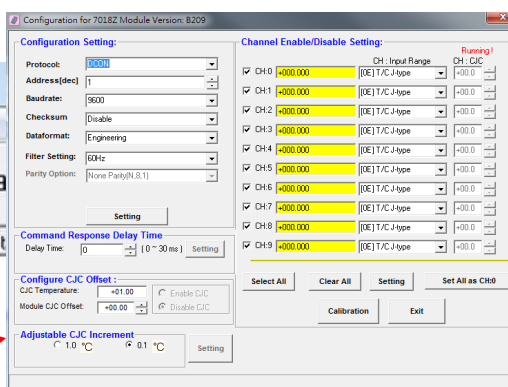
Configuration for 7018Z Module Version: B209

Configuration Setting:

Protocol: DCON

Address[dec] 1

Baudrate: 9600

Checksum Disable

Dataformat: Engineering

Filter Setting: 60Hz

Parity Option: None Parity(N,8,1)

Setting

Command Response Delay Time

Delay Time: 0 ( 0 ~ 30 ms ) Setting

Configure CJC Offset :

CJC Temperature: +01.00

Module CJC Offset: +00.00

Enable CJC

Disable CJC

Adjustable CJC Increment

1.0 °C 0.1 °C Setting

Channel Enable/Disable Setting:

Running !

CH : Input Range CH : CJC

CH:0 +000.000 [0E] T/C J-type +00.0

CH:1 +000.000 [0E] T/C J-type +00.0

CH:2 +000.000 [0E] T/C J-type +00.0

CH:3 +000.000 [0E] T/C J-type +00.0

CH:4 +000.000 [0E] T/C J-type +00.0

CH:5 +000.000 [0E] T/C J-type +00.0

CH:6 +000.000 [0E] T/C J-type +00.0

CH:7 +000.000 [0E] T/C J-type +00.0

CH:8 +000.000 [0E] T/C J-type +00.0

CH:9 +000.000 [0E] T/C J-type +00.0

Select All Clear All Setting Set All as CH:0

Calibration Exit